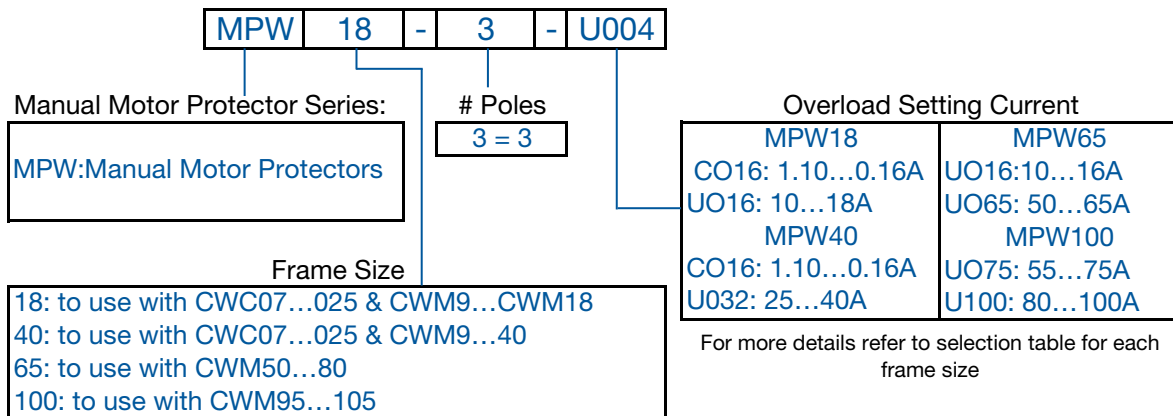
| MPW | 18 | - | 3 | - | U004 |
|---|---|---|---|---|---|

Manual Motor Protector Series:

MPW:Manual Motor Protectors

# Poles

3 = 3

Overload Setting Current

| MPW18 | MPW65 |
|---|---|
| CO16: 1.10…0.16A | UO16:10…16A |
| UO16: 10…18A | UO65: 50…65A |
| MPW40 | MPW100 |
| CO16: 1.10…0.16A | UO75: 55…75A |
| U032: 25…40A | U100: 80…100A |

For more details refer to selection table for each frame size

Frame Size

18: to use with CWC07…025 & CWM9…CWM18
40: to use with CWC07…025 & CWM9…40
65: to use with CWM50…80
100: to use with CWM95…105